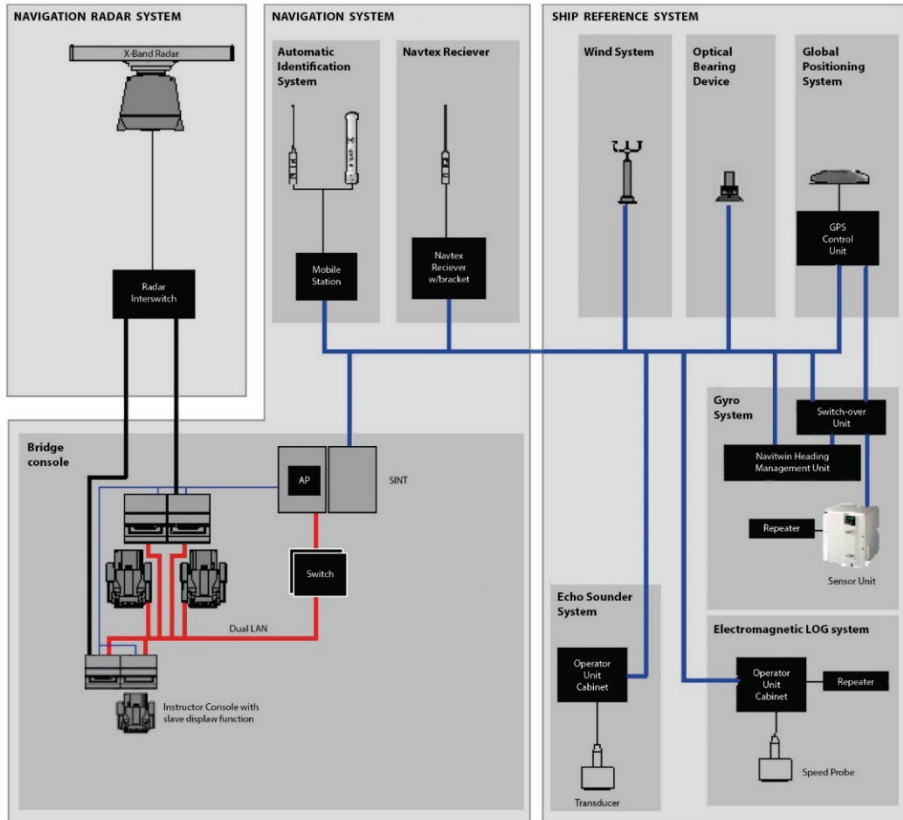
NAVIGATION RADAR SYSTEM

X-Band Radar

Radar Interswitch

NAVIGATION SYSTEM

Automatic Identification System

Mobile Station

Navtex Reciever

Navtex Reciever w/bracket

SHIP REFERENCE SYSTEM

Wind System

Optical Bearing Device

Global Positioning System

GPS Control Unit

Gyro System

Switch-over Unit

Navitwin Heading Management Unit

Repeater

Sensor Unit

Bridge console

AP

SINT

Switch

Dual LAN

Instructor Console with slave displaw function

Echo Sounder System

Operator Unit Cabinet

Transducer

Electromagnetic LOG system

Operator Unit Cabinet

Repeater

Speed Probe